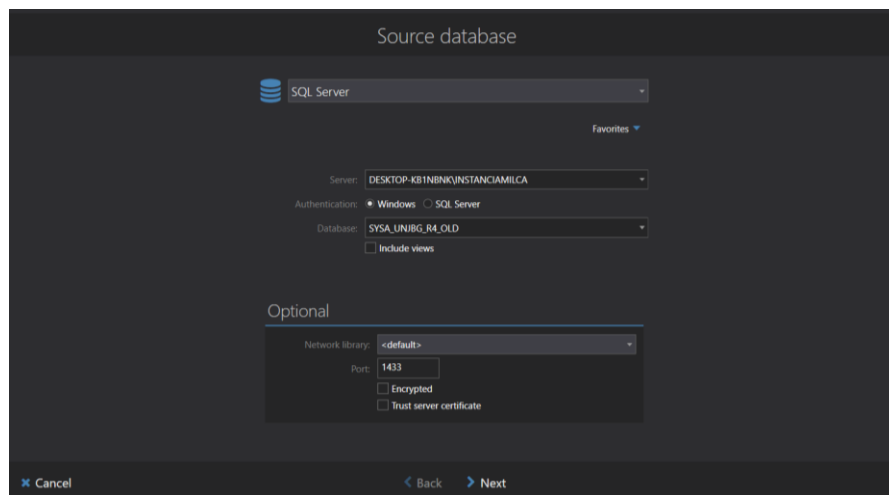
Source database

SQL Server

Favorites

Server: DESKTOP-KB1NBNK\INSTANCIAMILCA

Authentication: Windows SQL Server

Database: SYSA_UNJBG_R4_OLD

Include views

Optional

Network library: <default>

Port: 1433

Encrypted

Trust server certificate

Cancel

Back Next